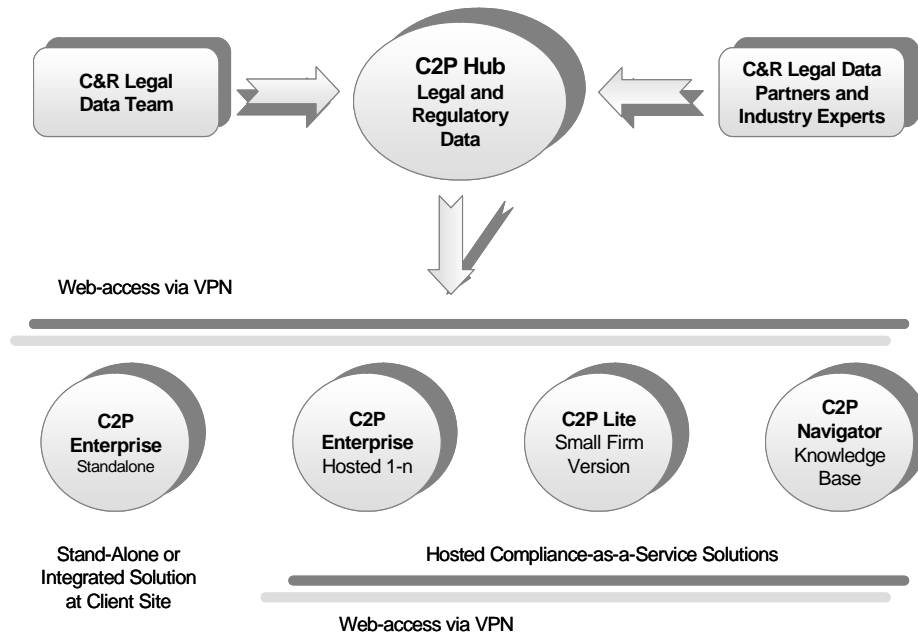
C&R Legal Data Team

C2P Hub
Legal and Regulatory Data

C&R Legal Data Partners and Industry Experts

Web-access via VPN

C2P Enterprise
Standalone

C2P Enterprise
Hosted 1-n

C2P Lite
Small Firm Version

C2P Navigator
Knowledge Base

Stand-Alone or Integrated Solution at Client Site

Hosted Compliance-as-a-Service Solutions

Web-access via VPN